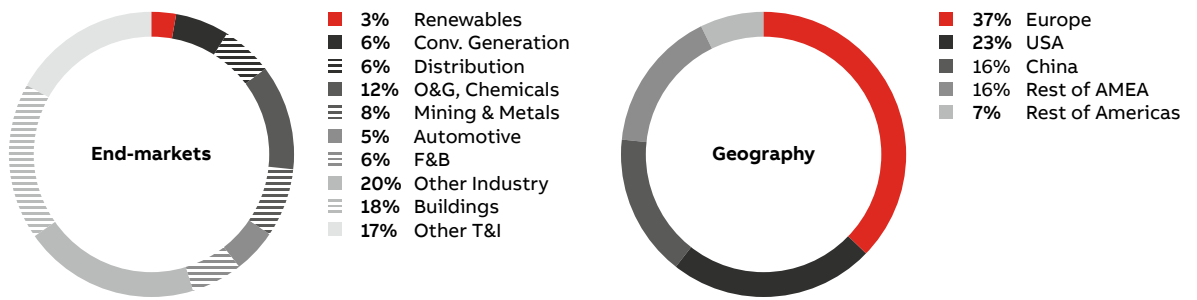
End-markets

3% Renewables
6% Conv. Generation
6% Distribution
12% O&G, Chemicals
8% Mining & Metals
5% Automotive
6% F&B
20% Other Industry
18% Buildings
17% Other T&I

Geography

37% Europe
23% USA
16% China
16% Rest of AMEA
7% Rest of Americas